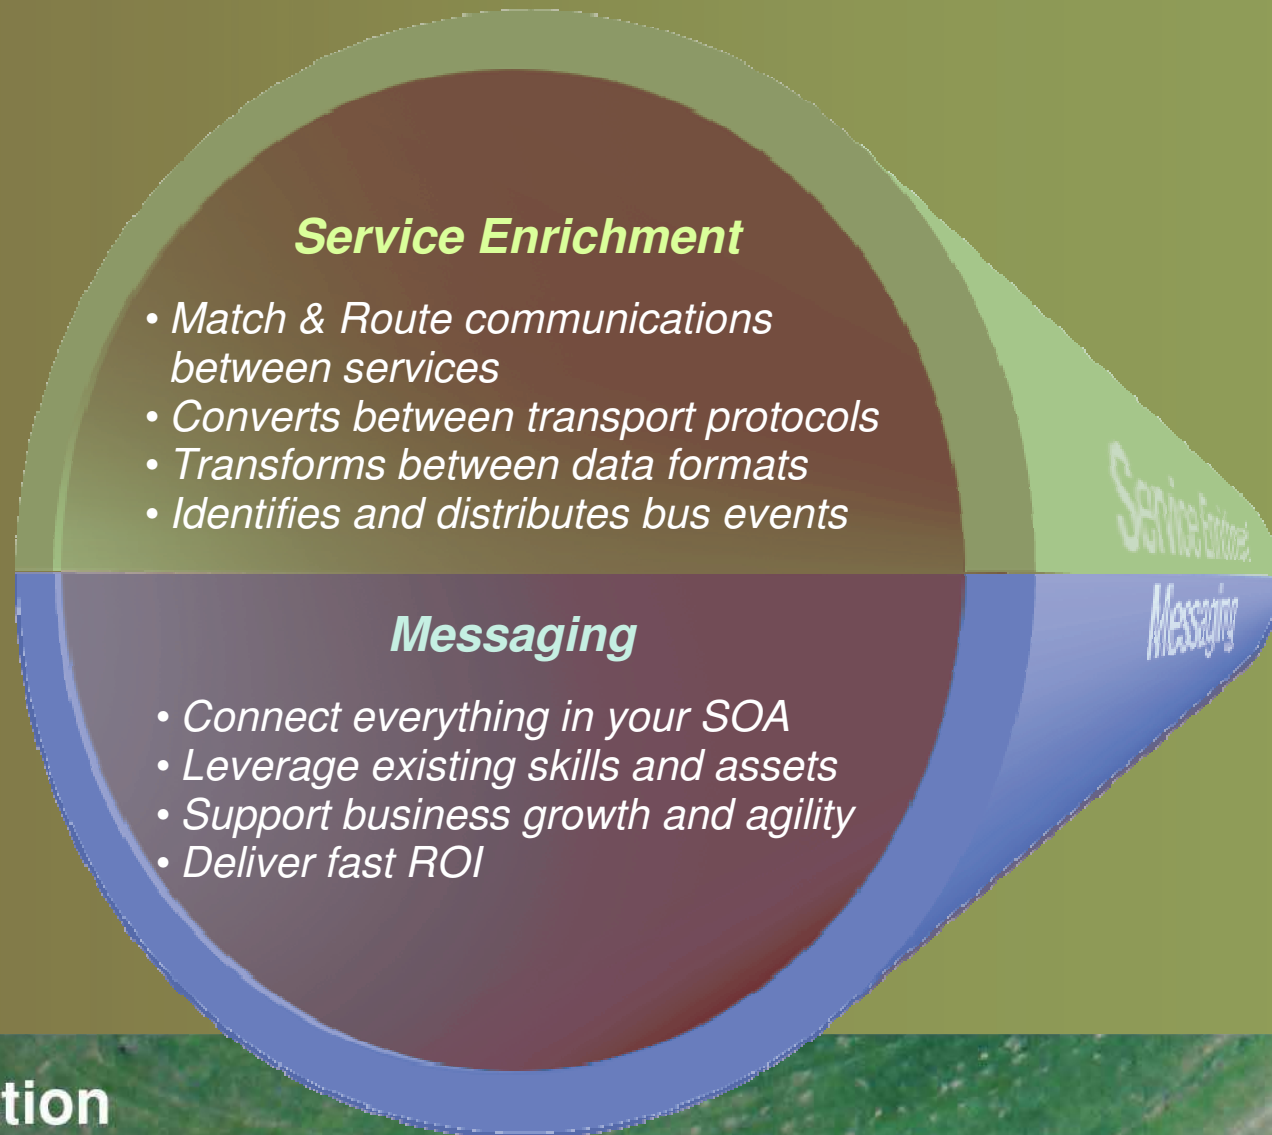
Service Enrichment

• Match & Route communications between services
• Converts between transport protocols
• Transforms between data formats
• Identifies and distributes bus events

Service Enrichment

Messaging

• Connect everything in your SOA
• Leverage existing skills and assets
• Support business growth and agility
• Deliver fast ROI

Messaging

tion